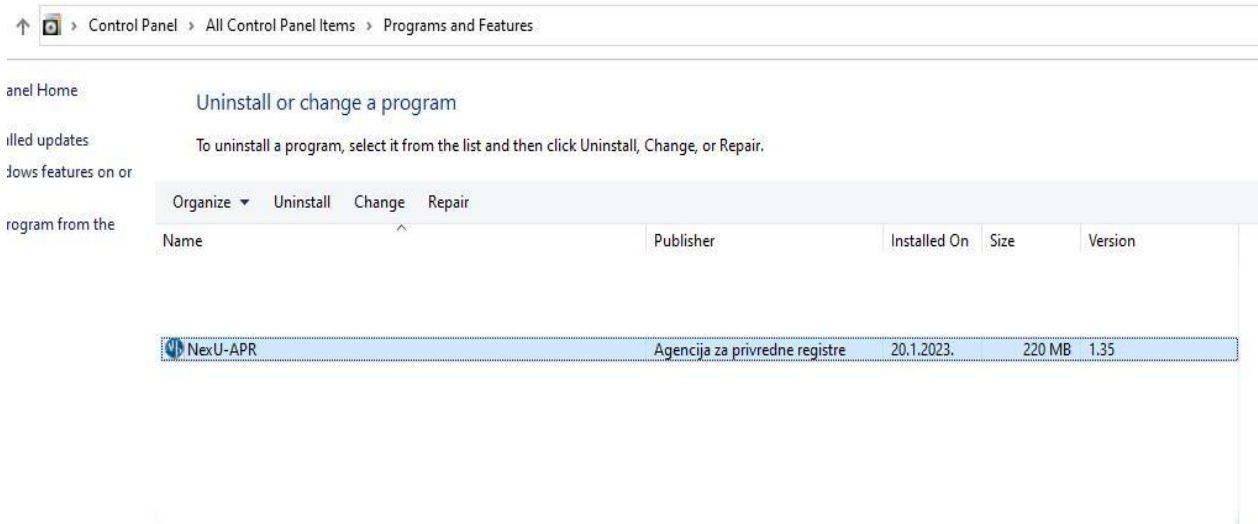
↑ > Control Panel > All Control Panel Items > Programs and Features

anel Home

lled updates

dows features on or

rogram from the

Uninstall or change a program

To uninstall a program, select it from the list and then click Uninstall, Change, or Repair.

Organize ▾ Uninstall Change Repair

| Name | Publisher | Installed On | Size | Version |
|---|---|---|---|---|
| NexU-APR | Agencija za privredne registre | 20.1.2023. | 220 MB | 1.35 |